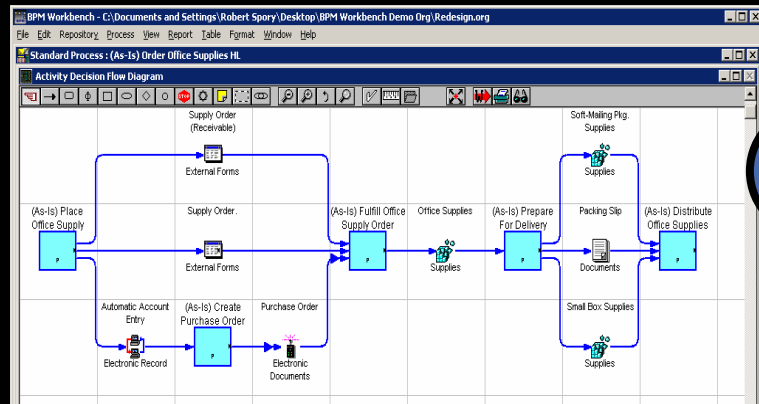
BPM Workbench - C:\Documents and Settings\Robert Spory\Desktop\BPM Workbench Demo Org\Redesign.org

File Edit Repository Process View Report Table Format Window Help

Standard Process : (As-Is) Order Office Supplies HL

Activity Decision Flow Diagram

Supply Order (Receivable)

External Forms

Soft-Mailing Pkg. Supplies

Supplies

(As-Is) Place Office Supply

P

Supply Order.

External Forms

(As-Is) Fulfill Office Supply Order

P

Office Supplies

Supplies

(As-Is) Prepare For Delivery

P

Packing Slip

Documents

(As-Is) Distribute Office Supplies

P

Automatic Account Entry

Electronic Record

(As-Is) Create Purchase Order

P

Purchase Order

Electronic Documents

Small Box Supplies

Supplies